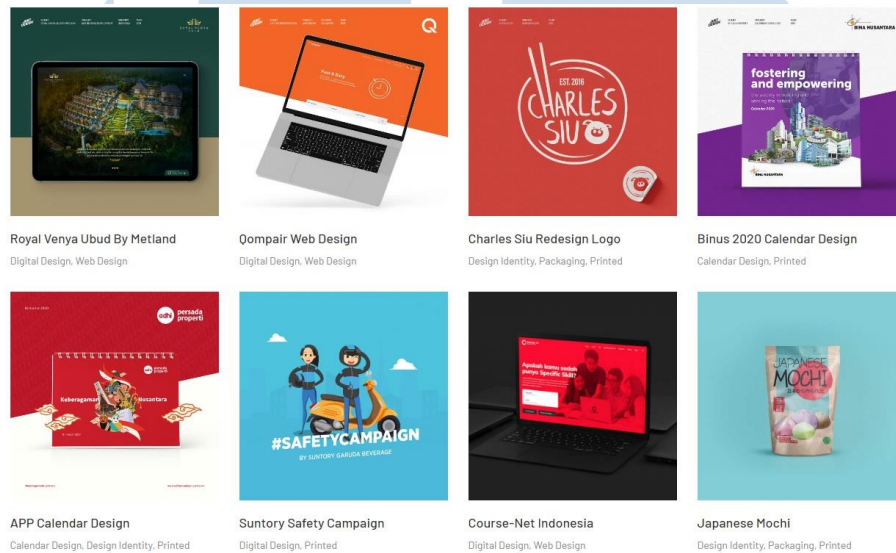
Royal Venya Ubud By Metland
Digital Design, Web Design

Qompair Web Design
Digital Design, Web Design

EST. 2016
CHARLES SIU

Charles Siu Redesign Logo
Design Identity, Packaging, Printed

fostering and empowering
BINA NUSANTARA

Binus 2020 Calendar Design
Calendar Design, Printed

persada properti
Keberagaman Nusantara

APP Calendar Design
Calendar Design, Design Identity, Printed

#SAFETYCAMPAIGN
BY SUNTORY GARUDA BEVERAGE

Suntory Safety Campaign
Digital Design, Printed

Apakah kamu sudah punya Specific Skill?

Course-Net Indonesia
Digital Design, Web Design

JAPANESE MOCHI

Japanese Mochi
Design Identity, Packaging, Printed